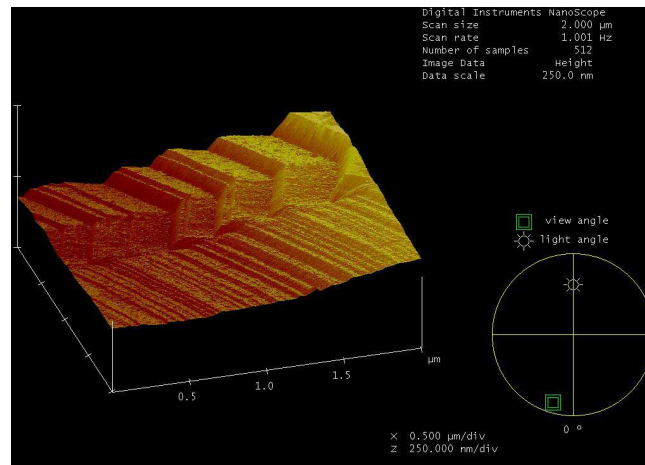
Digital Instruments NanoScope
Scan size 2.000 µm
Scan rate 1.001 Hz
Number of samples 512
Image Data Height
Data scale 250.0 nm

view angle
light angle

µm
0.5
1.0
1.5

0 °

X 0.500 µm/div
Z 250.000 nm/div